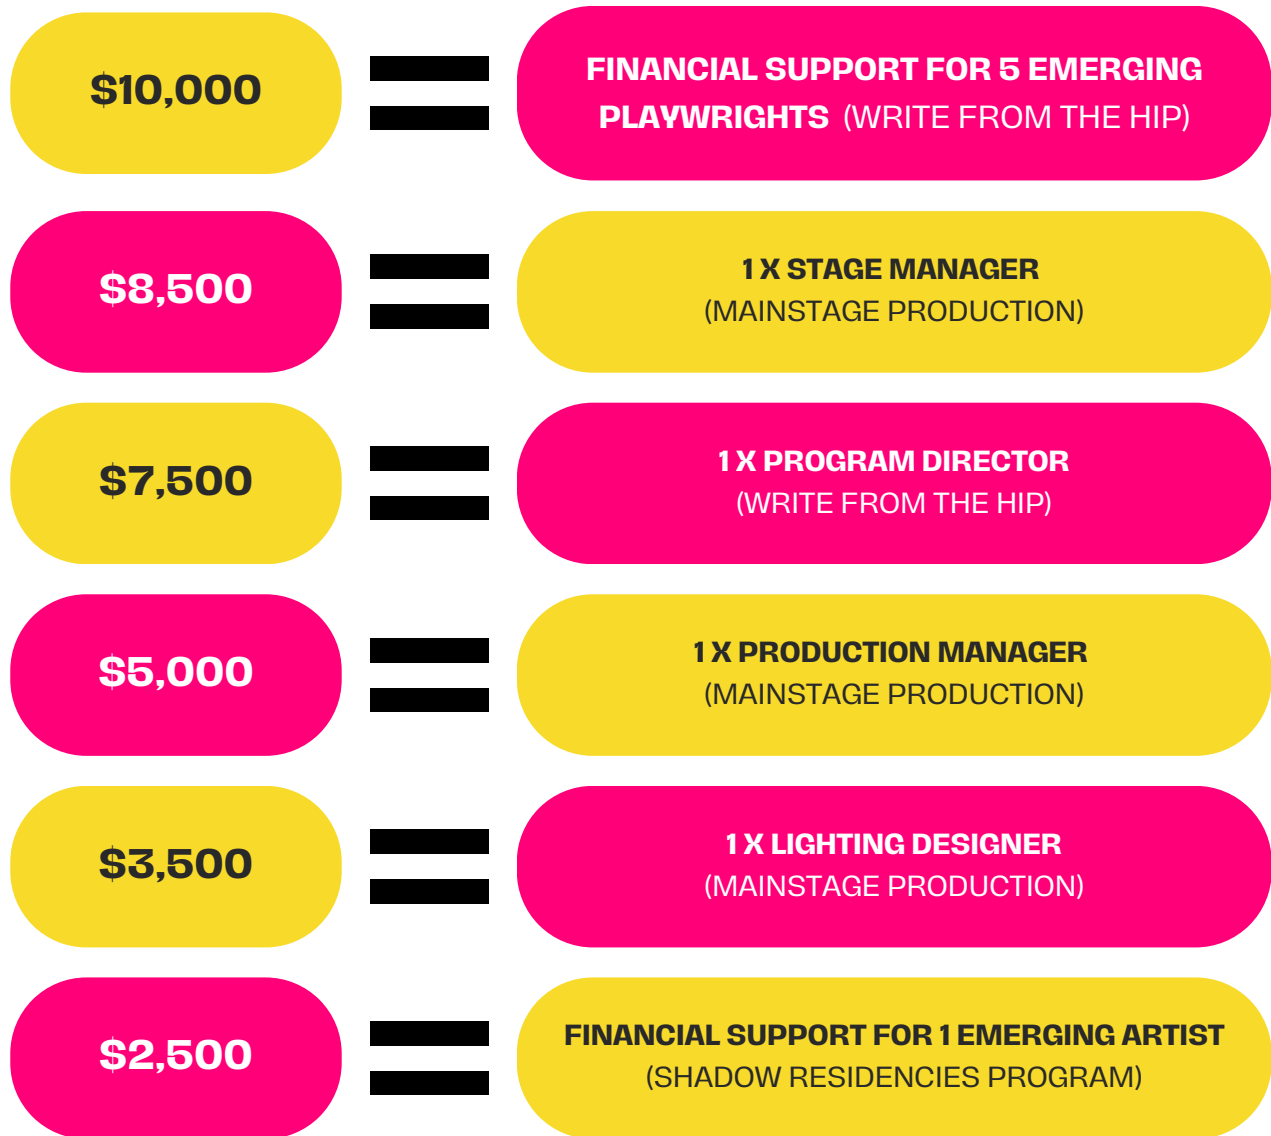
$10,000 = FINANCIAL SUPPORT FOR 5 EMERGING PLAYWRIGHTS (WRITE FROM THE HIP)

$8,500 = 1 X STAGE MANAGER (MAINSTAGE PRODUCTION)

$7,500 = 1 X PROGRAM DIRECTOR (WRITE FROM THE HIP)

$5,000 = 1 X PRODUCTION MANAGER (MAINSTAGE PRODUCTION)

$3,500 = 1 X LIGHTING DESIGNER (MAINSTAGE PRODUCTION)

$2,500 = FINANCIAL SUPPORT FOR 1 EMERGING ARTIST (SHADOW RESIDENCIES PROGRAM)